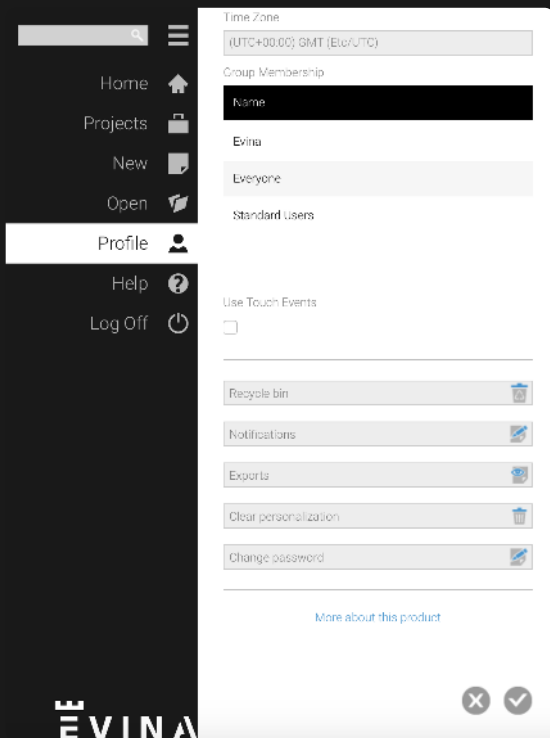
Home
Projects
New
Open
Profile
Help
Log Off

EVINA

Time Zone
(UTC+00:00) GMT (Etc/UTC)
Group Membership

| Name |
|---|
| Evina |
| Everyone |
| Standard Users |

Use Touch Events

Recycle bin
Notifications
Exports
Clear personalization
Change password

More about this product